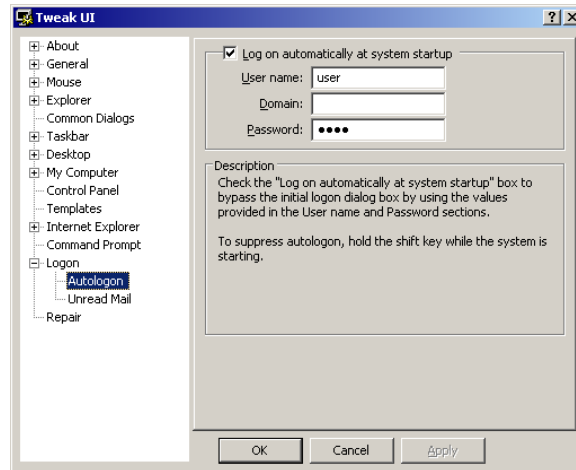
Tweak UI

?  X

About
General
Mouse
Explorer
Common Dialogs
Taskbar
Desktop
My Computer
Control Panel
Templates
Internet Explorer
Command Prompt
Logon
Autologon
Unread Mail
Repair

☑ Log on automatically at system startup

User name: user
Domain:
Password: ••••

Description
Check the "Log on automatically at system startup" box to bypass the initial logon dialog box by using the values provided in the User name and Password sections.

To suppress autologon, hold the shift key while the system is starting.

OK    Cancel    Apply